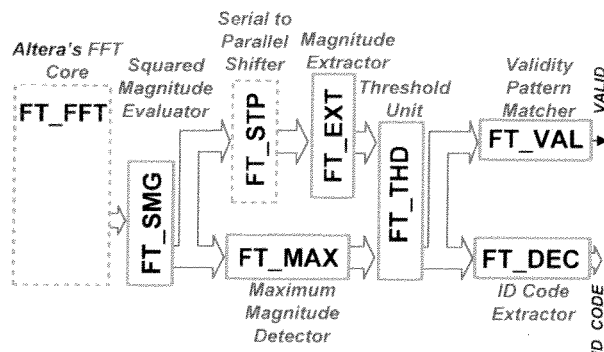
Altera's FFT Core

FT_FFT

Squared Magnitude Evaluator

FT_SMG

Serial to Parallel Shifter

FT_STP

Magnitude Extractor

FT_EXT

Threshold Unit

FT_THD

Validity Pattern Matcher

FT_VAL

VALID

FT_MAX

Maximum Magnitude Detector

FT_DEC

ID Code Extractor

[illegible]D CODE